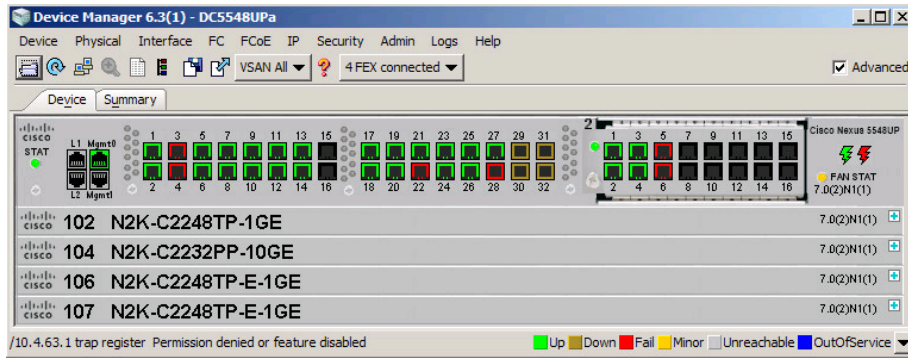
Device Manager 6.3(1) - DC5548UPa

Device Physical Interface FC FCoE IP Security Admin Logs Help

VSAN All 4 FEX connected Advanced

Device Summary

CISCO STAT L1 Mgmt0 L2 Mgmt1

1 3 5 7 9 11 13 15 17 19 21 23 25 27 29 31
2 4 6 8 10 12 14 16 18 20 22 24 26 28 30 32

2
1 3 5 7 9 11 13 15
2 4 6 8 10 12 14 16

Cisco Nexus 5548UP
FAN STAT
7.0(2)N1(1)

CISCO 102 N2K-C2248TP-1GE 7.0(2)N1(1)
CISCO 104 N2K-C2232PP-10GE 7.0(2)N1(1)
CISCO 106 N2K-C2248TP-E-1GE 7.0(2)N1(1)
CISCO 107 N2K-C2248TP-E-1GE 7.0(2)N1(1)

/10.4.63.1 trap register Permission denied or feature disabled

Up Down Fail Minor Unreachable OutOfService